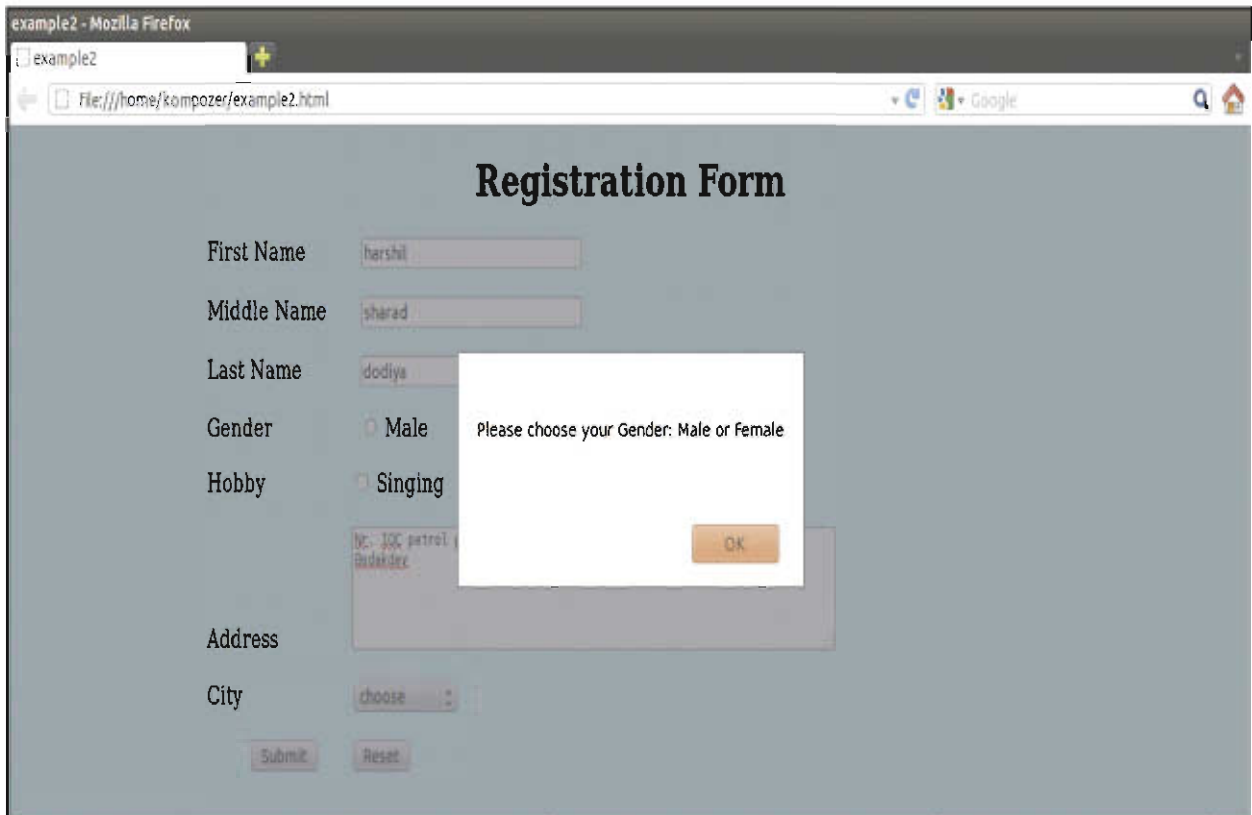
example2 - Mozilla Firefox

example2

File:///home/kompozer/example2.html

Google

Registration Form

First Name harshil

Middle Name sharad

Last Name dodiya

Gender Male

Hobby Singing

Nr. IOC petrol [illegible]
Bodakdev

Address

City choose

Submit Reset

Please choose your Gender: Male or Female

OK